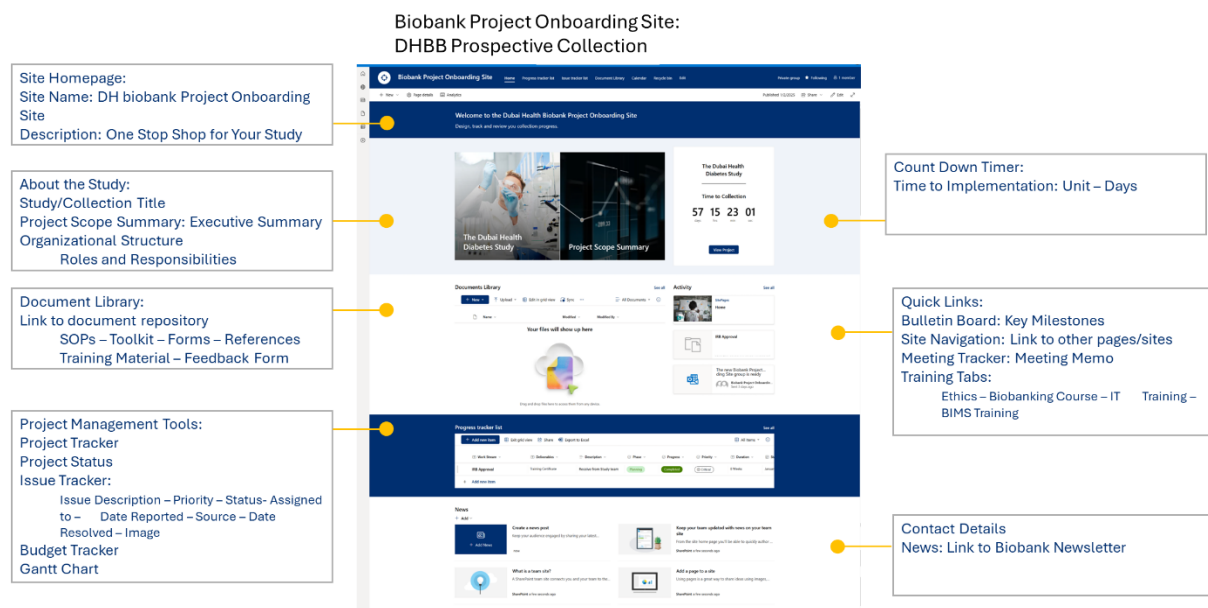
Biobank Project Onboarding Site:
DHBB Prospective Collection

Site Homepage:
Site Name: DH biobank Project Onboarding Site
Description: One Stop Shop for Your Study

About the Study:
Study/Collection Title
Project Scope Summary: Executive Summary
Organizational Structure
Roles and Responsibilities

Document Library:
Link to document repository
SOPs – Toolkit – Forms – References
Training Material – Feedback Form

Project Management Tools:
Project Tracker
Project Status
Issue Tracker:
Issue Description – Priority – Status- Assigned to – Date Reported – Source – Date Resolved – Image
Budget Tracker
Gantt Chart

Biobank Project Onboarding Site Home Progress tracker list Issue tracker list Document Library Calendar Recycle bin Edit

Private group Following 1 member

New Page details Analytics Published 1/2/2025 Share Edit

Welcome to the Dubai Health Biobank Project Onboarding Site
Design, track and review you collection progress.

The Dubai Health Diabetes Study
Project Scope Summary

The Dubai Health Diabetes Study
Time to Collection
57 15 23 01
View Project

Documents Library See all
New Upload Edit in grid view Sync All Documents
Name Modified Modified By
Your files will show up here
Drag and drop files here to access them from any device.

Activity See all
Home
IRB Approval
The new Biobank Project... ding Site group is ready.
Biobank Project Onboardin...

Progress tracker list See all
Add new item Edit grid view Share Export to Excel All items
Work Stream Deliverables Description Phase Progress Priority Deadline
IRB Approval Training Certificate Receive from Study team Planning Completed Critical 9 Weeks
Add new item

News
Add
Add News
Create a news post
Keep your audience engaged by sharing your latest...
Keep your team updated with news on your team site
From the site home page you'll be able to quickly author...
SharePoint a few seconds ago
What is a team site?
A SharePoint team site connects you and your team to the...
SharePoint a few seconds ago
Add a page to a site
Using pages is a great way to share ideas using images...
SharePoint a few seconds ago

Count Down Timer:
Time to Implementation: Unit – Days

Quick Links:
Bulletin Board: Key Milestones
Site Navigation: Link to other pages/sites
Meeting Tracker: Meeting Memo
Training Tabs:
Ethics – Biobanking Course – IT Training – BIMS Training

Contact Details
News: Link to Biobank Newsletter